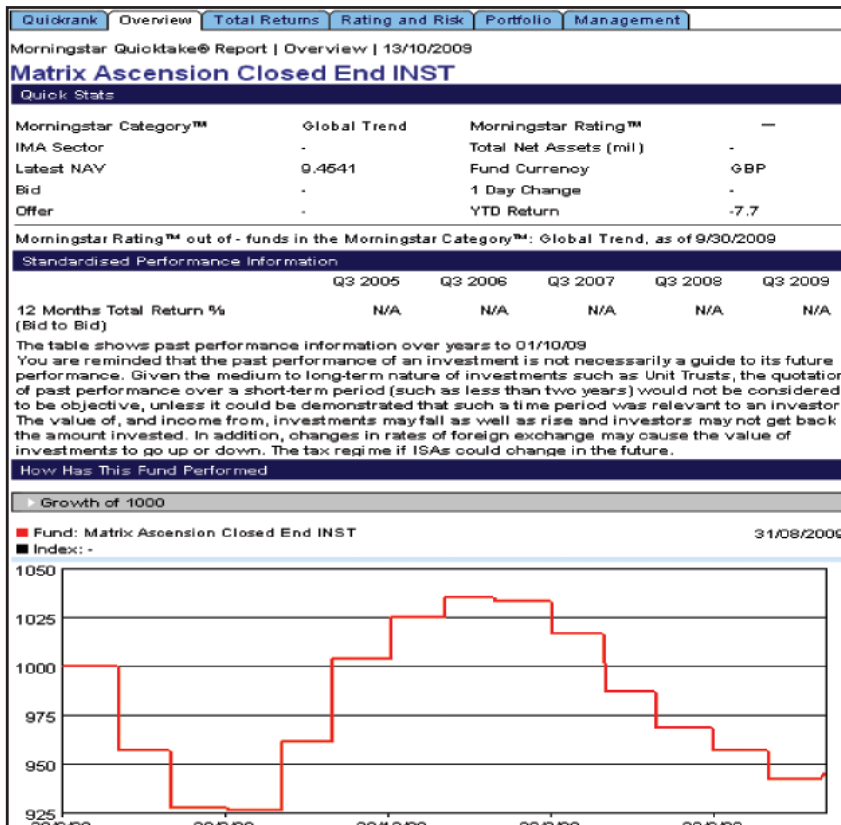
Quickrank | Overview | Total Returns | Rating and Risk | Portfolio | Management

Morningstar Quicktake® Report | Overview | 13/10/2009

Matrix Ascension Closed End INST

Quick Stats

| | | | |
|---|---|---|---|
| Morningstar Category™ | Global Trend | Morningstar Rating™ | — |
| IMA Sector | - | Total Net Assets (mil) | - |
| Latest NAV | 9.4541 | Fund Currency | GBP |
| Bid | - | 1 Day Change | - |
| Offer | - | YTD Return | -7.7 |

Morningstar Rating™ out of - funds in the Morningstar Category™: Global Trend, as of 9/30/2009

Standardised Performance Information

| | Q3 2005 | Q3 2006 | Q3 2007 | Q3 2008 | Q3 2009 |
|---|---|---|---|---|---|
| 12 Months Total Return % (Bid to Bid) | N/A | N/A | N/A | N/A | N/A |

The table shows past performance information over years to 01/10/09
You are reminded that the past performance of an investment is not necessarily a guide to its future performance. Given the medium to long-term nature of investments such as Unit Trusts, the quotatio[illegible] of past performance over a short-term period (such as less than two years) would not be considered to be objective, unless it could be demonstrated that such a time period was relevant to an investor The value of, and income from, investments may fall as well as rise and investors may not get back the amount invested. In addition, changes in rates of foreign exchange may cause the value of investments to go up or down. The tax regime if ISAs could change in the future.

How Has This Fund Performed

Growth of 1000

Fund: Matrix Ascension Closed End INST
Index: -
31/08/200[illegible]

1050
1025
1000
975
950
925
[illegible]